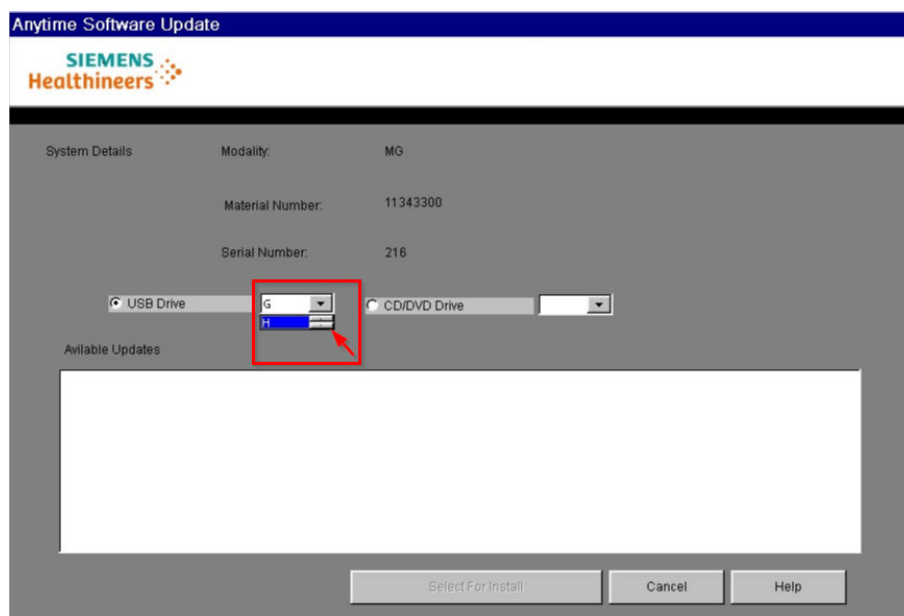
Anytime Software Update

SIEMENS
Healthineers

System Details

Modality: MG

Material Number: 11343300

Serial Number: 216

USB Drive G H

CD/DVD Drive

Avilable Updates

Select For Install

Cancel

Help